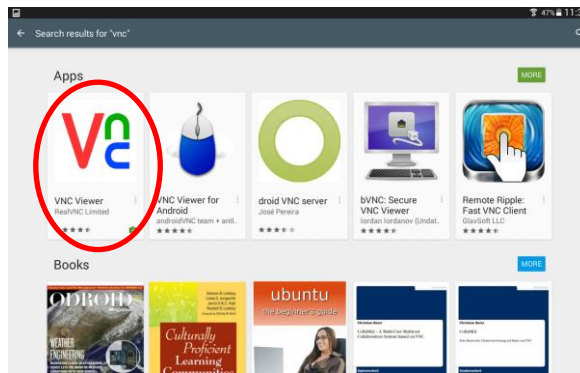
47% 11:

Search results for "vnc"

Apps

MORE

Vnc

VNC Viewer
RealVNC Limited

VNC Viewer for Android
androidVNC team + antl...

droid VNC server
José Pereira

bVNC: Secure VNC Viewer
Iordan Iordanov (Undat...

Remote Ripple: Fast VNC Client
GlavSoft LLC

Books

MORE

ODROID

WEATHER ENGINEERING

Culturally Proficient Learning Communities

ubuntu
the beginner's guide

Christian Baier

Christian Baier